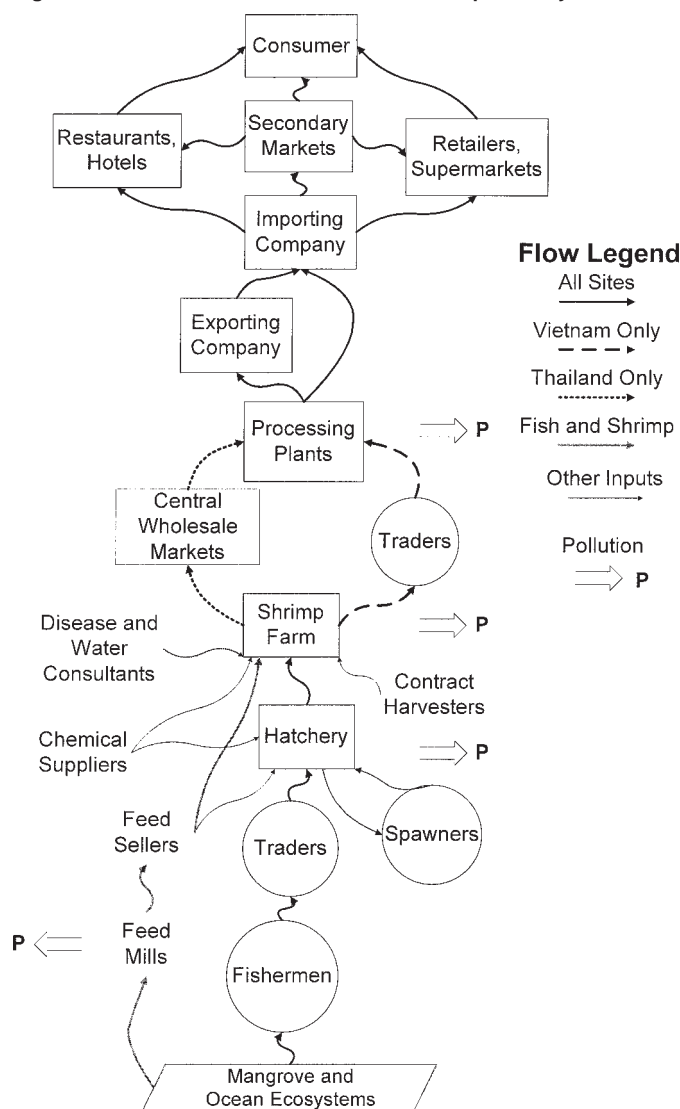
Consumer

Restaurants, Hotels

Secondary Markets

Retailers, Supermarkets

Importing Company

Flow Legend
All Sites
Vietnam Only
Thailand Only
Fish and Shrimp
Other Inputs
Pollution
P

Exporting Company

Processing Plants

P

Central Wholesale Markets

Traders

Disease and Water Consultants

Shrimp Farm

P

Contract Harvesters

Chemical Suppliers

Hatchery

P

Feed Sellers

Traders

Spawners

P

Feed Mills

Fishermen

Mangrove and Ocean Ecosystems